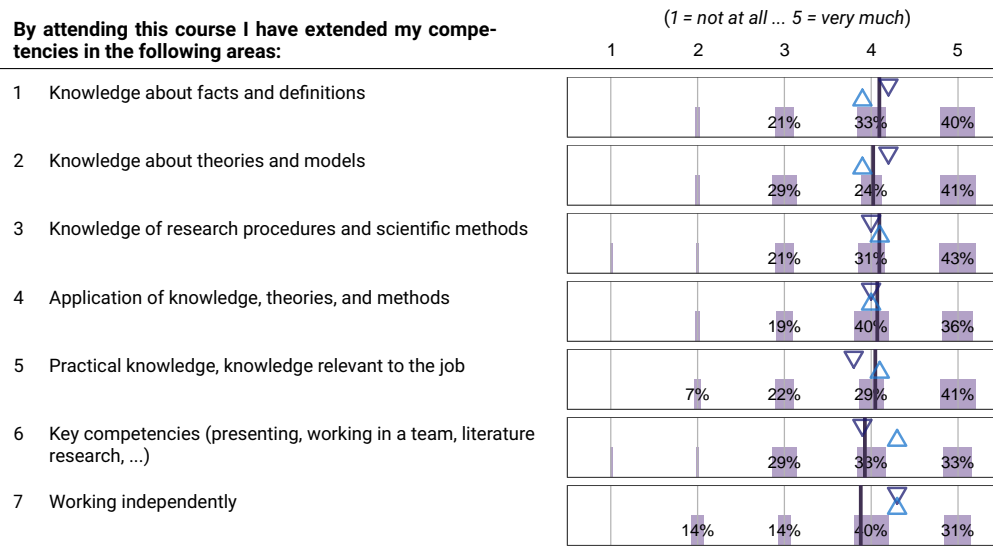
By attending this course I have extended my competencies in the following areas:

(1 = not at all ... 5 = very much)

| | | 1 | 2 | 3 | 4 | 5 |
|---|---|---|---|---|---|---|
| 1 | Knowledge about facts and definitions | | | 21% | 33% | 40% |
| 2 | Knowledge about theories and models | | | 29% | 24% | 41% |
| 3 | Knowledge of research procedures and scientific methods | | | 21% | 31% | 43% |
| 4 | Application of knowledge, theories, and methods | | | 19% | 40% | 36% |
| 5 | Practical knowledge, knowledge relevant to the job | | 7% | 22% | 29% | 41% |
| 6 | Key competencies (presenting, working in a team, literature research, ...) | | | 29% | 33% | 33% |
| 7 | Working independently | | 14% | 14% | 40% | 31% |